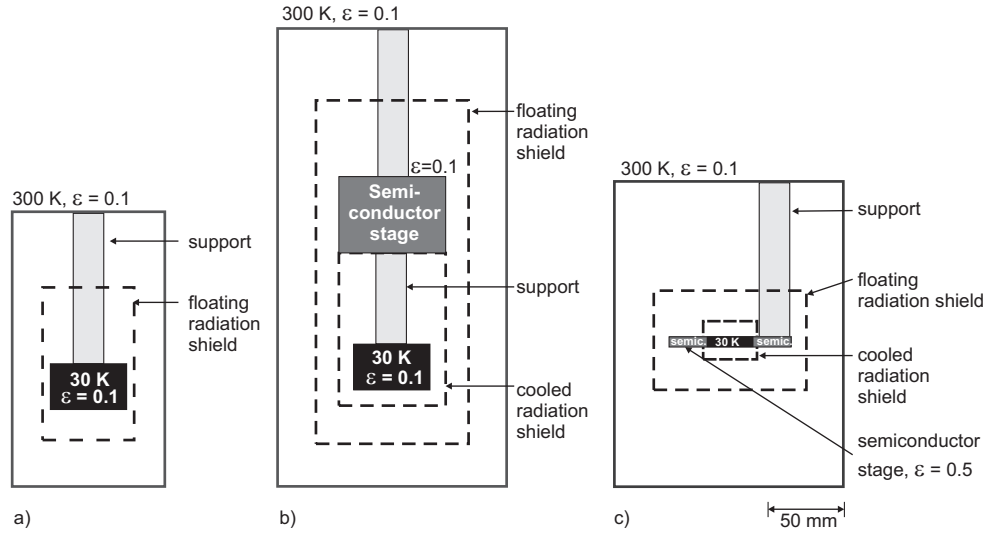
300 K, $\varepsilon$ = 0.1

support

floating radiation shield

30 K
$\varepsilon$ = 0.1

a)

300 K, $\varepsilon$ = 0.1

floating radiation shield

$\varepsilon$=0.1

Semi-conductor stage

support

30 K
$\varepsilon$ = 0.1

cooled radiation shield

b)

300 K, $\varepsilon$ = 0.1

support

floating radiation shield

semic.
30 K
semic.

cooled radiation shield

semiconductor stage, $\varepsilon$ = 0.5

c)

50 mm